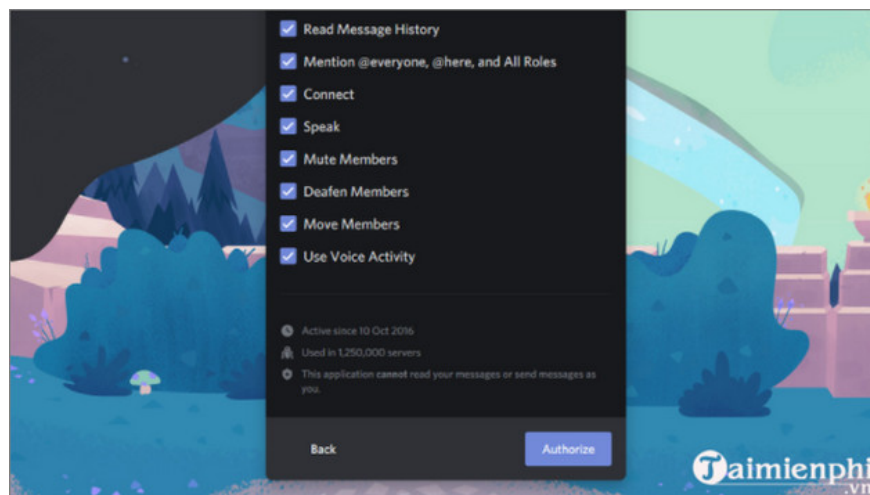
Read Message History

Mention @everyone, @here, and All Roles

Connect

Speak

Mute Members

Deafen Members

Move Members

Use Voice Activity

Active since 10 Oct 2016

Used in 1,250,000 servers

This application cannot read your messages or send messages as you.

Back

Authorize

Taimienphi .vn